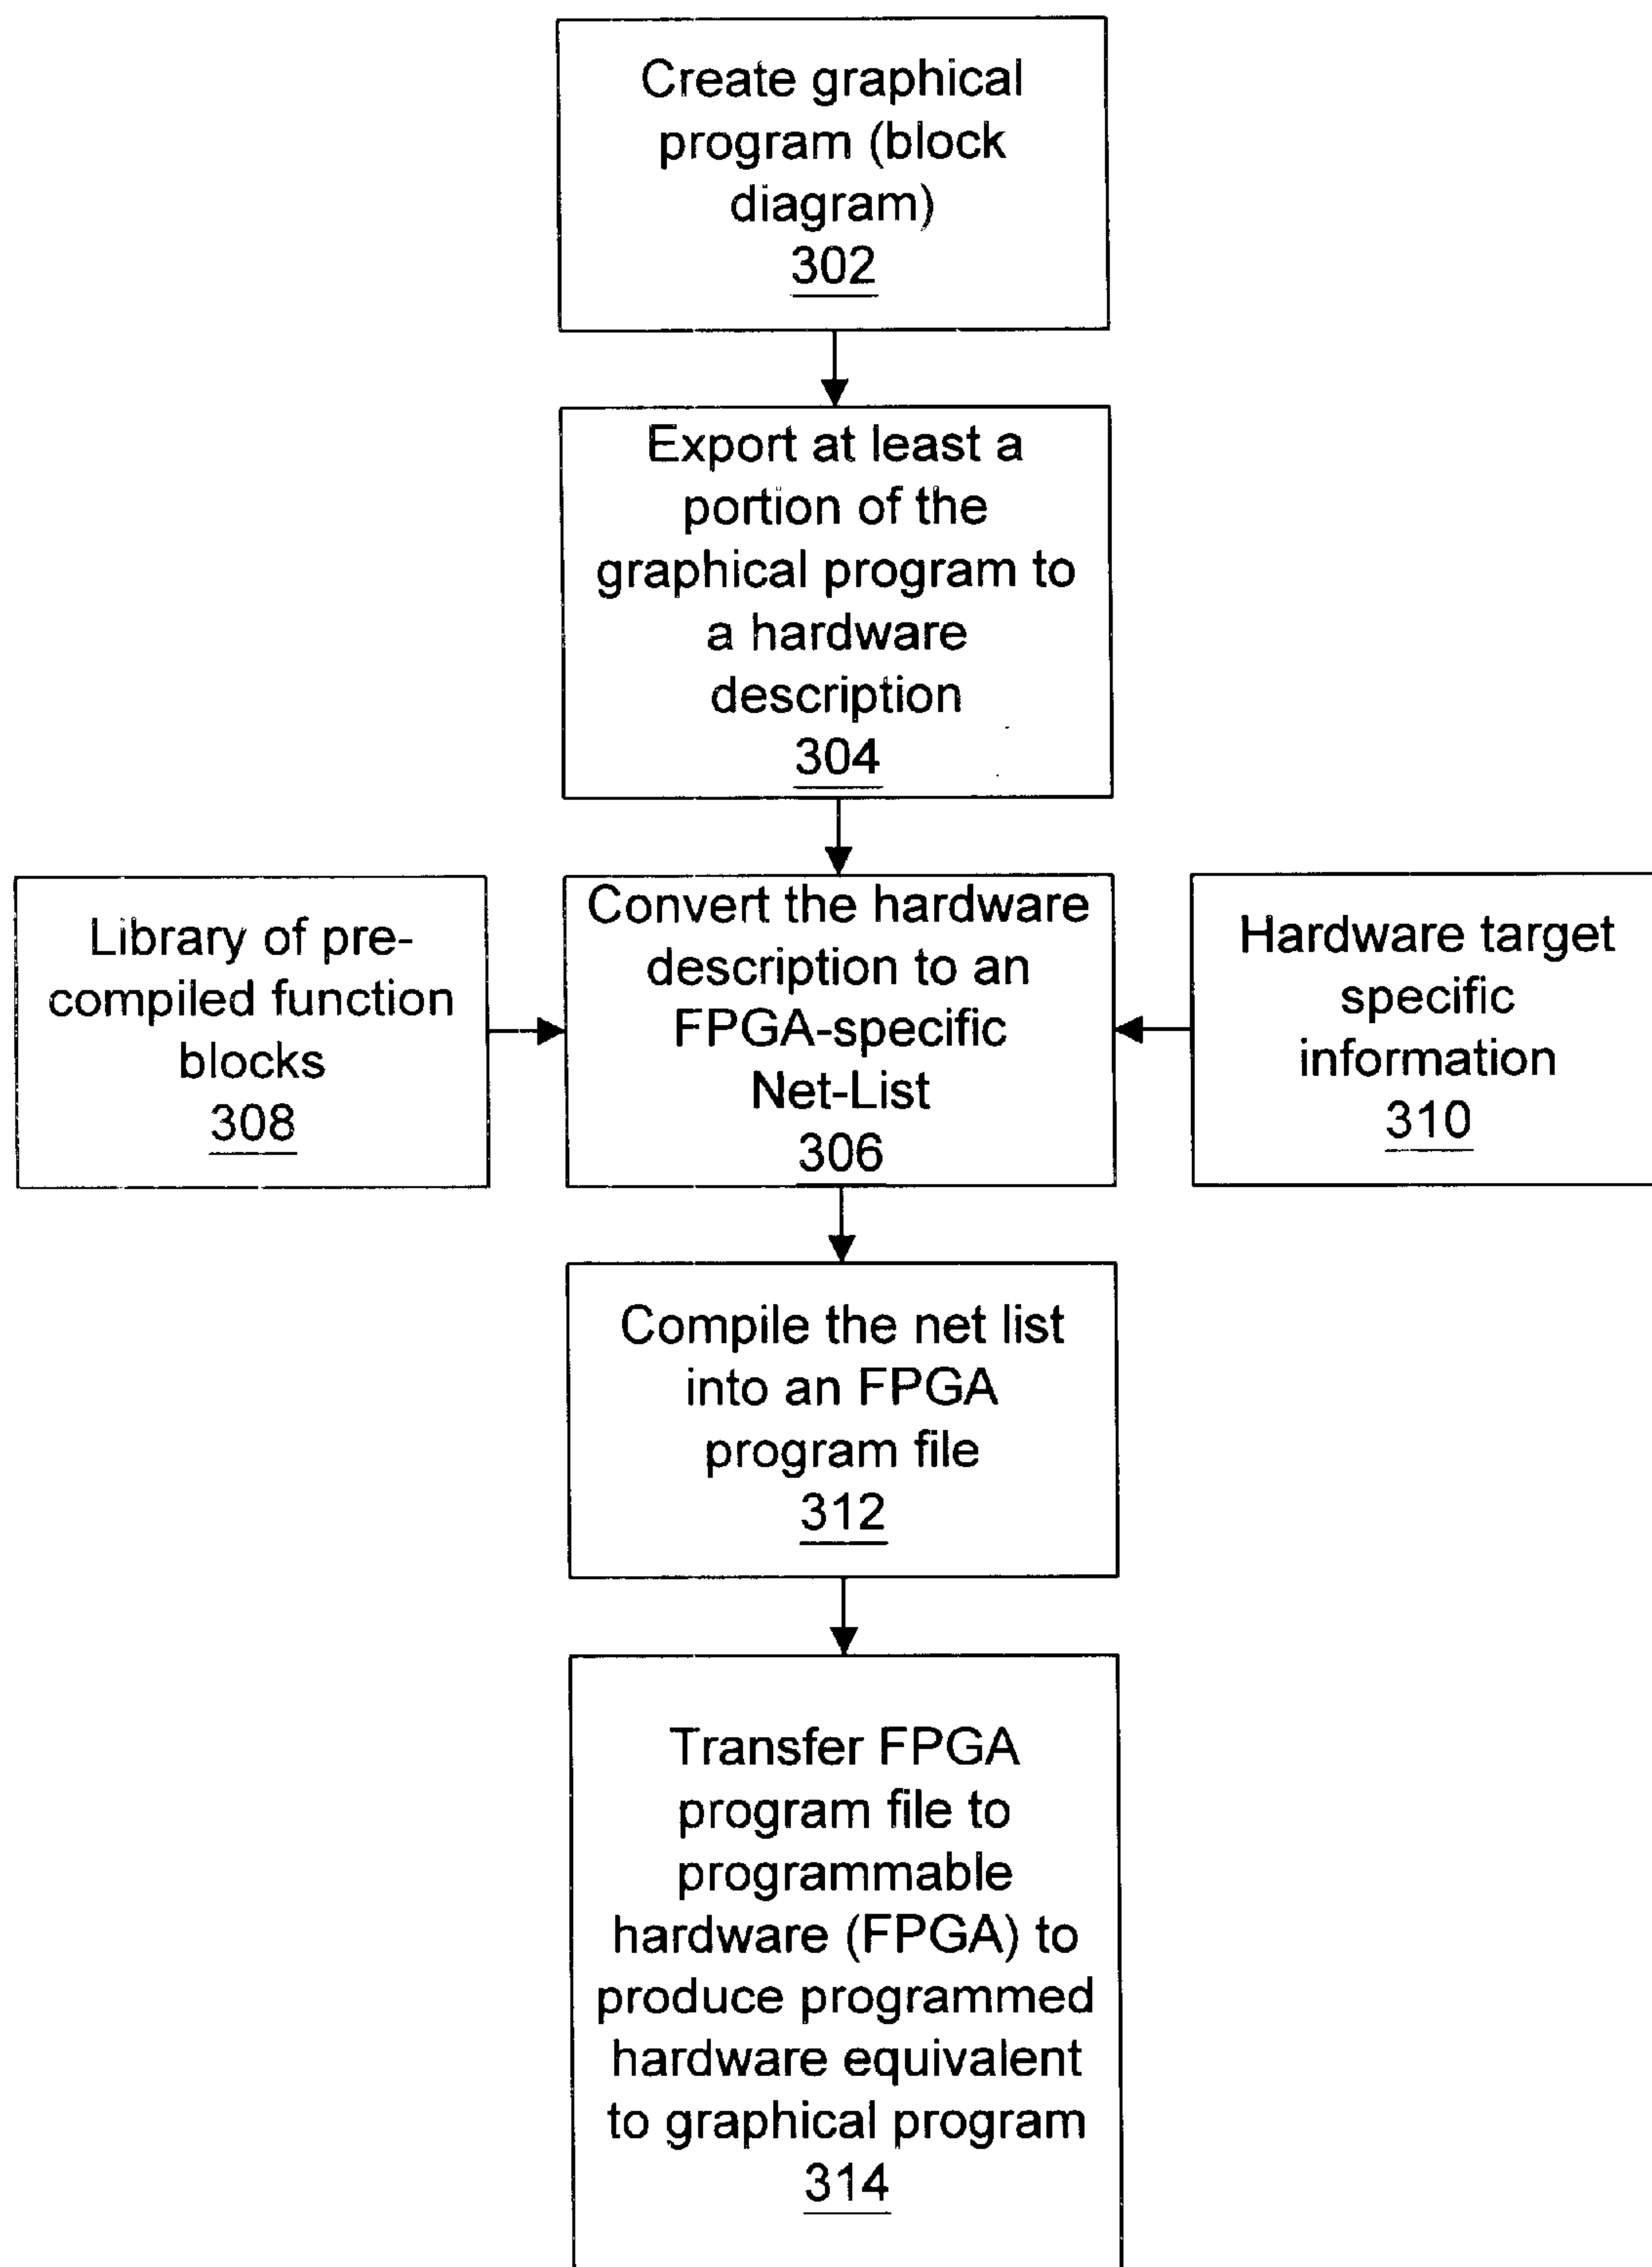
Create graphical program (block diagram)
302

Export at least a portion of the graphical program to a hardware description
304

Library of pre-compiled function blocks
308

Convert the hardware description to an FPGA-specific Net-List
306

Hardware target specific information
310

Compile the net list into an FPGA program file
312

Transfer FPGA program file to programmable hardware (FPGA) to produce programmed hardware equivalent to graphical program
314